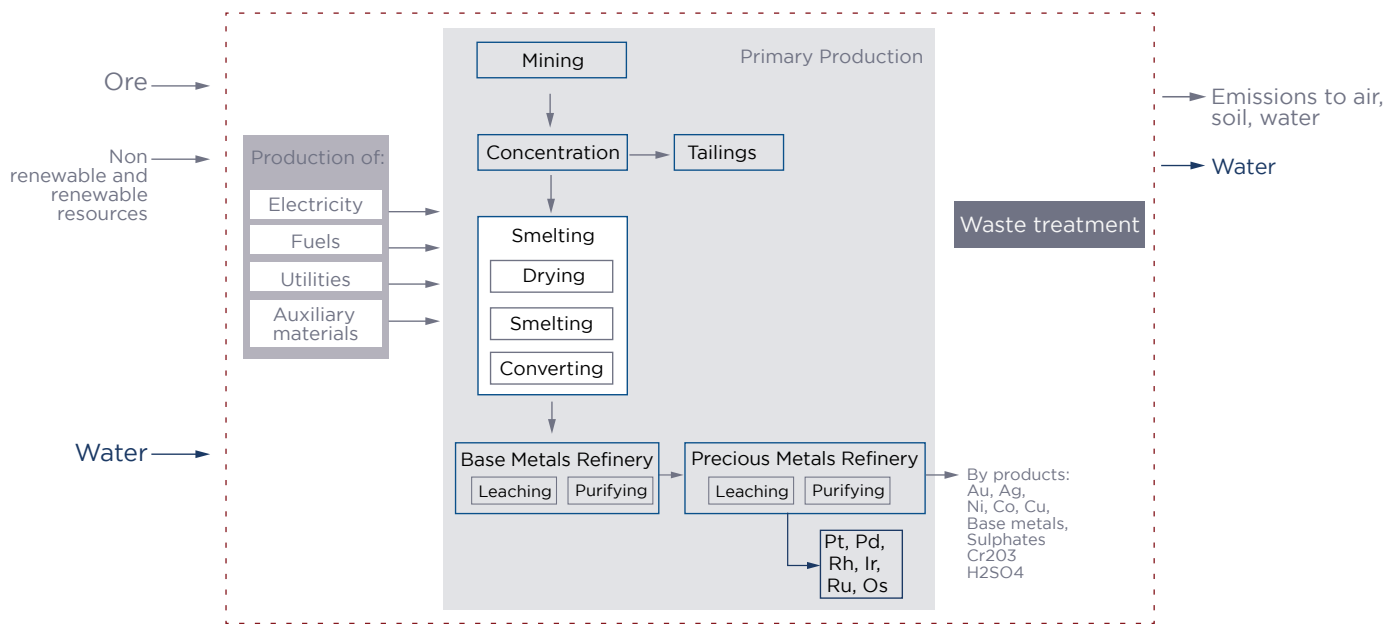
Ore

Non renewable and renewable resources

Water

Production of:
Electricity
Fuels
Utilities
Auxiliary materials

Primary Production

Mining

Concentration

Tailings

Smelting
Drying
Smelting
Converting

Base Metals Refinery
Leaching
Purifying

Precious Metals Refinery
Leaching
Purifying

Pt, Pd, Rh, Ir, Ru, Os

By products: Au, Ag, Ni, Co, Cu, Base metals, Sulphates Cr203 H2SO4

Waste treatment

Emissions to air, soil, water

Water